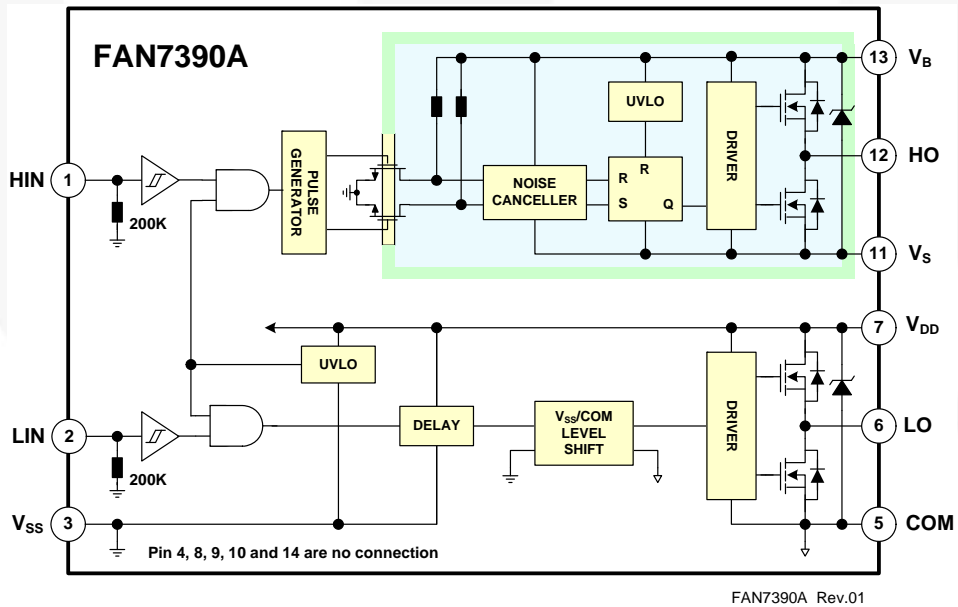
FAN7390A

HIN 1

200K

PULSE GENERATOR

NOISE CANCELLER

UVLO

R

R

S

Q

DRIVER

13 $V_B$

12 HO

11 $V_S$

7 $V_{DD}$

UVLO

LIN 2

200K

DELAY

$V_{SS}$/COM LEVEL SHIFT

DRIVER

6 LO

$V_{SS}$ 3

5 COM

Pin 4, 8, 9, 10 and 14 are no connection

FAN7390A Rev.01